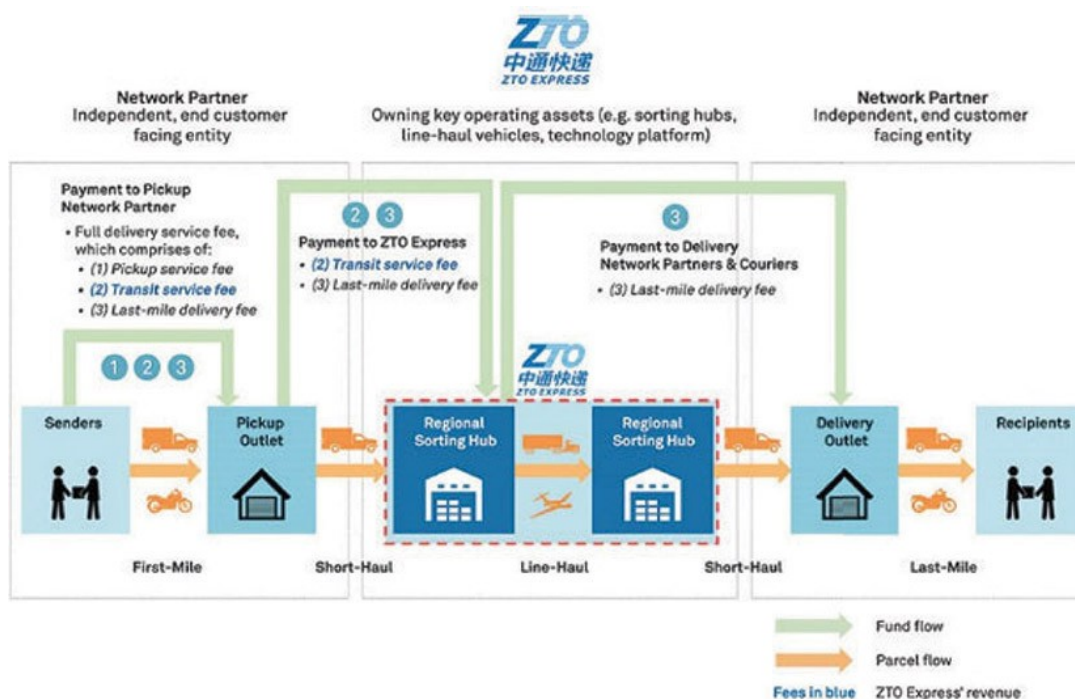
ZTO
中通快递
ZTO EXPRESS

Network Partner
Independent, end customer facing entity

Owning key operating assets (e.g. sorting hubs, line-haul vehicles, technology platform)

Network Partner
Independent, end customer facing entity

Payment to Pickup Network Partner
• Full delivery service fee, which comprises of:
• (1) Pickup service fee
• (2) Transit service fee
• (3) Last-mile delivery fee

2 3
Payment to ZTO Express
• (2) Transit service fee
• (3) Last-mile delivery fee

3
Payment to Delivery Network Partners & Couriers
• (3) Last-mile delivery fee

1 2 3

ZTO
中通快递
ZTO EXPRESS

Senders

Pickup Outlet

Regional Sorting Hub

Regional Sorting Hub

Delivery Outlet

Recipients

First-Mile

Short-Haul

Line-Haul

Short-Haul

Last-Mile

Fund flow

Parcel flow

Fees in blue ZTO Express' revenue